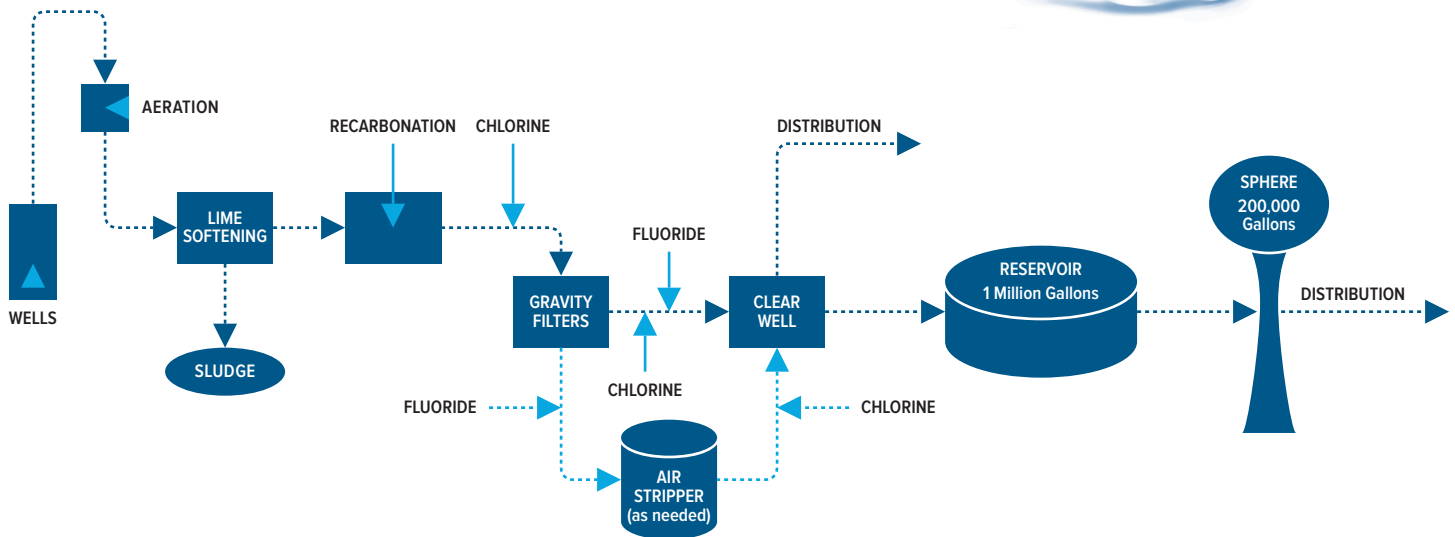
AERATION

WELLS

LIME SOFTENING

SLUDGE

RECARBONATION

CHLORINE

GRAVITY FILTERS

FLUORIDE

CHLORINE

FLUORIDE

AIR STRIPPER (as needed)

DISTRIBUTION

CLEAR WELL

CHLORINE

RESERVOIR
1 Million Gallons

SPHERE
200,000 Gallons

DISTRIBUTION